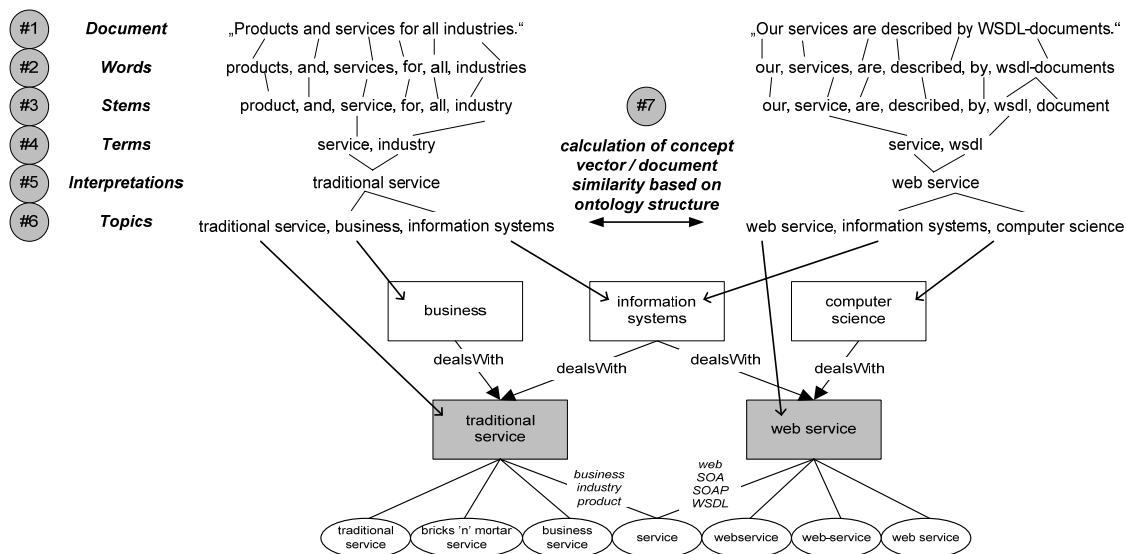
#1 Document „Products and services for all industries.“ „Our services are described by WSDL-documents.“

#2 Words products, and, services, for, all, industries our, services, are, described, by, wsdl-documents

#3 Stems product, and, service, for, all, industry our, service, are, described, by, wsdl, document

#4 Terms service, industry service, wsdl

#5 Interpretations traditional service web service

#6 Topics traditional service, business, information systems web service, information systems, computer science

#7

calculation of concept vector / document similarity based on ontology structure

business

information systems

computer science

dealsWith

dealsWith

dealsWith

dealsWith

traditional service

web service

business industry product

web SOA SOAP WSDL

traditional service

bricks 'n' mortar service

business service

service

webservice

web-service

web service